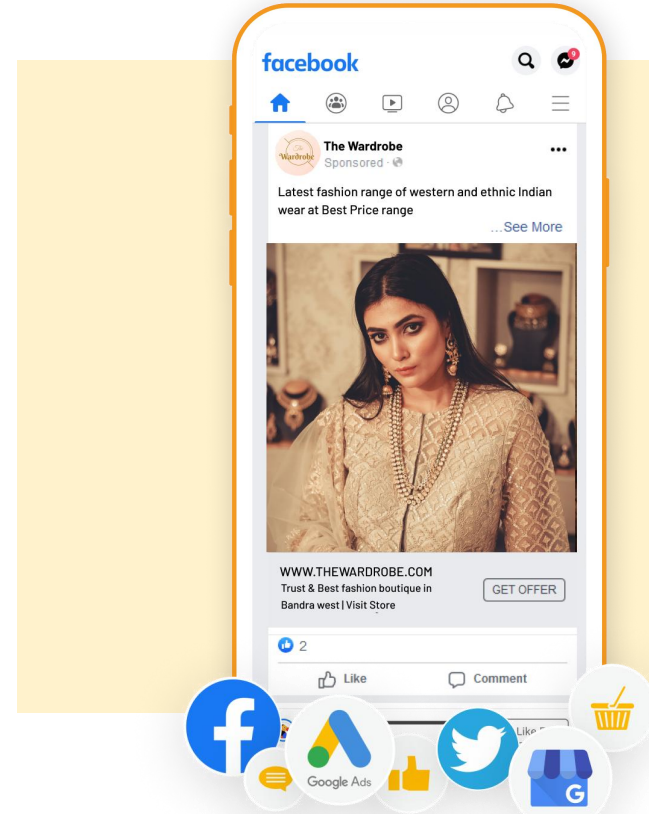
facebook

9

Wardrobe

The Wardrobe
Sponsored ·

Latest fashion range of western and ethnic Indian wear at Best Price range

...See More

WWW.THEWARDROBE.COM
Trust & Best fashion boutique in Bandra west | Visit Store

GET OFFER

2

Like

Comment

Like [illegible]

Google Ads

G